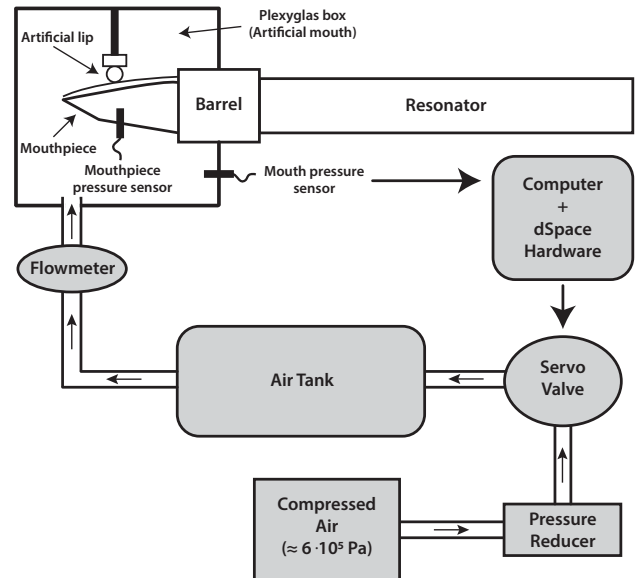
Plexyglas box (Artificial mouth)

Artificial lip

Barrel

Resonator

Mouthpiece

Mouthpiece pressure sensor

Mouth pressure sensor

Computer + dSpace Hardware

Flowmeter

Air Tank

Servo Valve

Compressed Air ($\approx 6 \cdot 10^5$ Pa)

Pressure Reducer